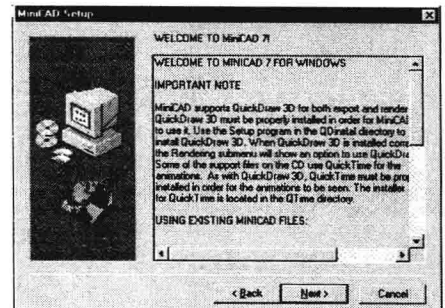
MiniCAD Setup

WELCOME TO MiniCAD 7!

WELCOME TO MINICAD 7 FOR WINDOWS

IMPORTANT NOTE

MiniCAD supports QuickDraw 3D for both export and render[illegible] QuickDraw 3D must be properly installed in order for MiniCA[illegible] to use it. Use the Setup program in the QDinstal directory to install QuickDraw 3D. When QuickDraw 3D is installed corr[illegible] the Rendering submenu will show an option to use QuickDra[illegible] Some of the support files on the CD use QuickTime for the animations. As with QuickDraw 3D, QuickTime must be pro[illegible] installed in order for the animations to be seen. The installer for QuickTime is located in the QTime directory.

USING EXISTING MINICAD FILES:

< Back Next > Cancel